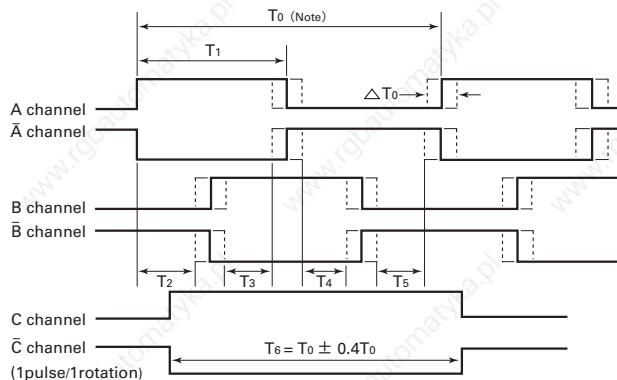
$T_0$ (Note)

$T_1$

$\triangle T_0$

A channel

$\bar{A}$ channel

B channel

$\bar{B}$ channel

$T_2$

$T_3$

$T_4$

$T_5$

C channel

$\bar{C}$ channel

(1pulse/1rotation)

$T_6 = T_0 \pm 0.4T_0$

www.rgbautomatyka.pl